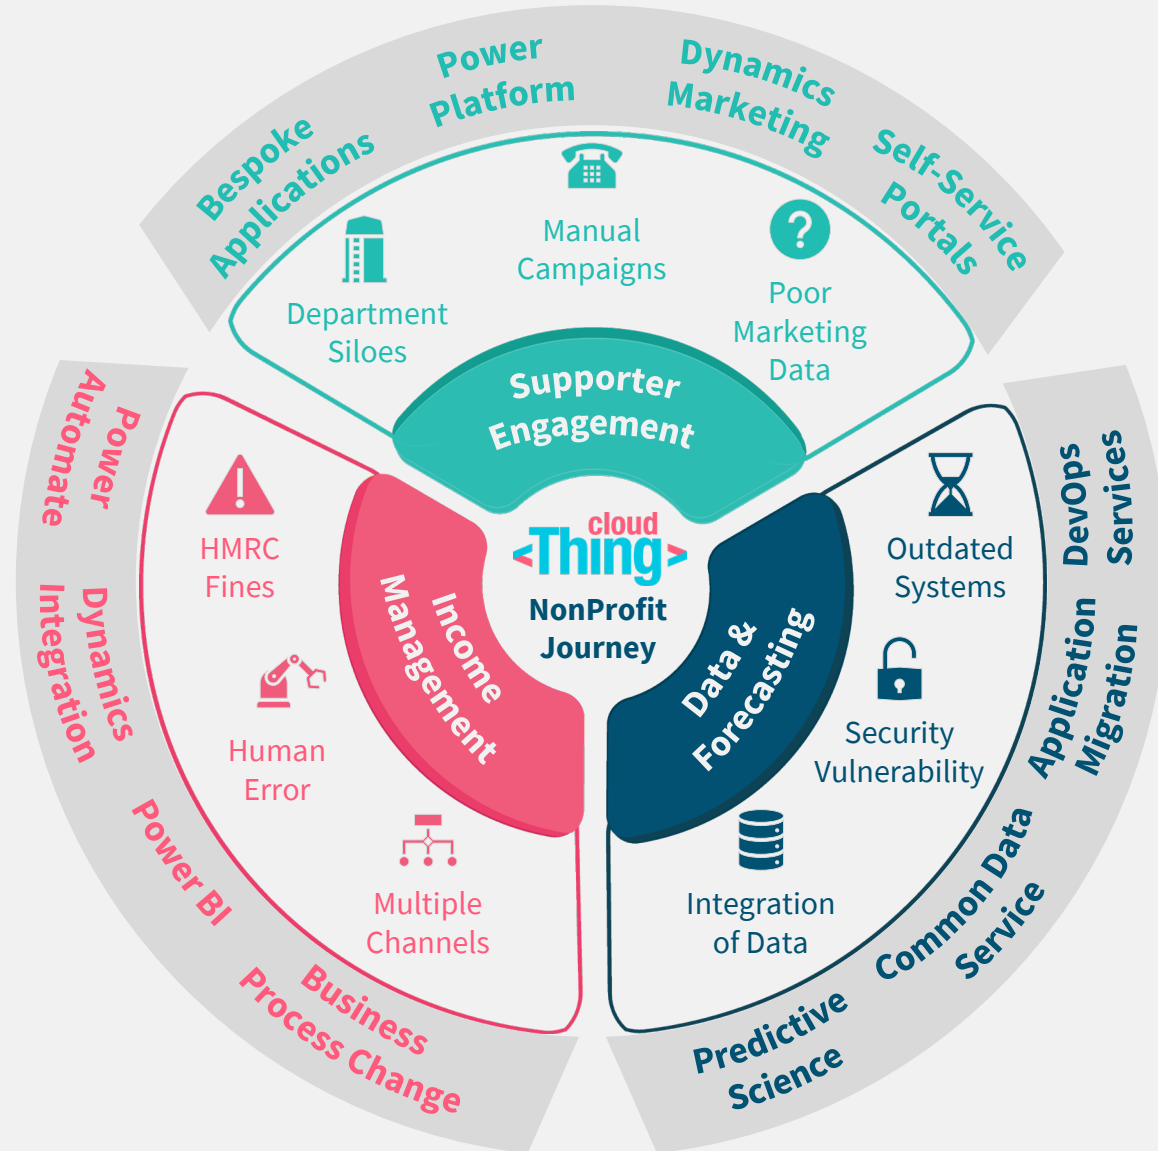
Bespoke Applications

Power Platform

Dynamics Marketing

Self-Service Portals

Department Siloes

Manual Campaigns

Poor Marketing Data

Supporter Engagement

cloud
<Thing>
NonProfit Journey

Power Automate

Dynamics Integration

Power BI

Business Process Change

HMRC Fines

Human Error

Multiple Channels

Income Management

Data & Forecasting

Outdated Systems

Security Vulnerability

Integration of Data

DevOps Services

Application Migration

Common Data Service

Predictive Science